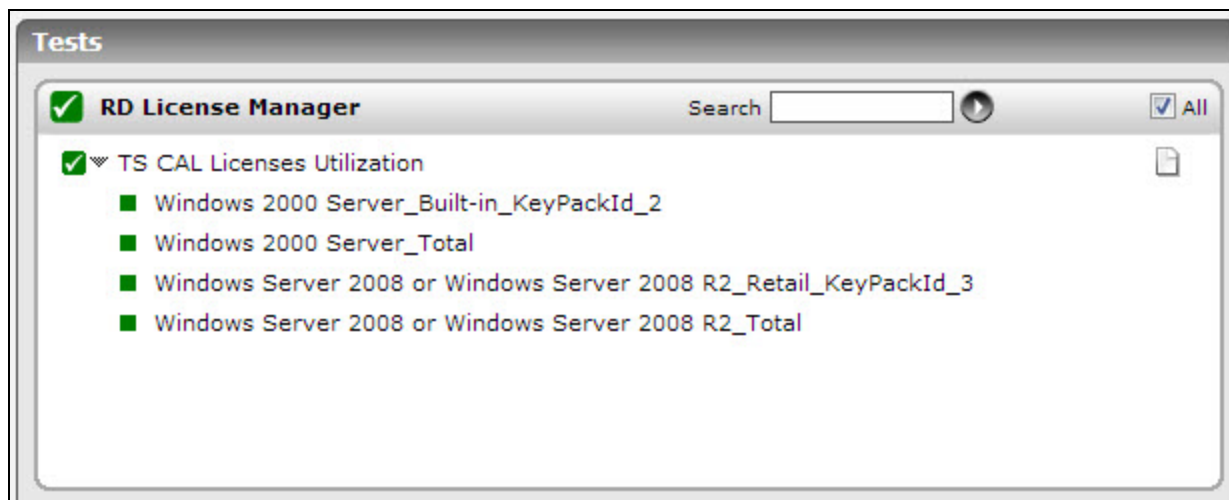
Tests

RD License Manager

Search

All

TS CAL Licenses Utilization

Windows 2000 Server_Built-in_KeyPackId_2

Windows 2000 Server_Total

Windows Server 2008 or Windows Server 2008 R2_Retail_KeyPackId_3

Windows Server 2008 or Windows Server 2008 R2_Total